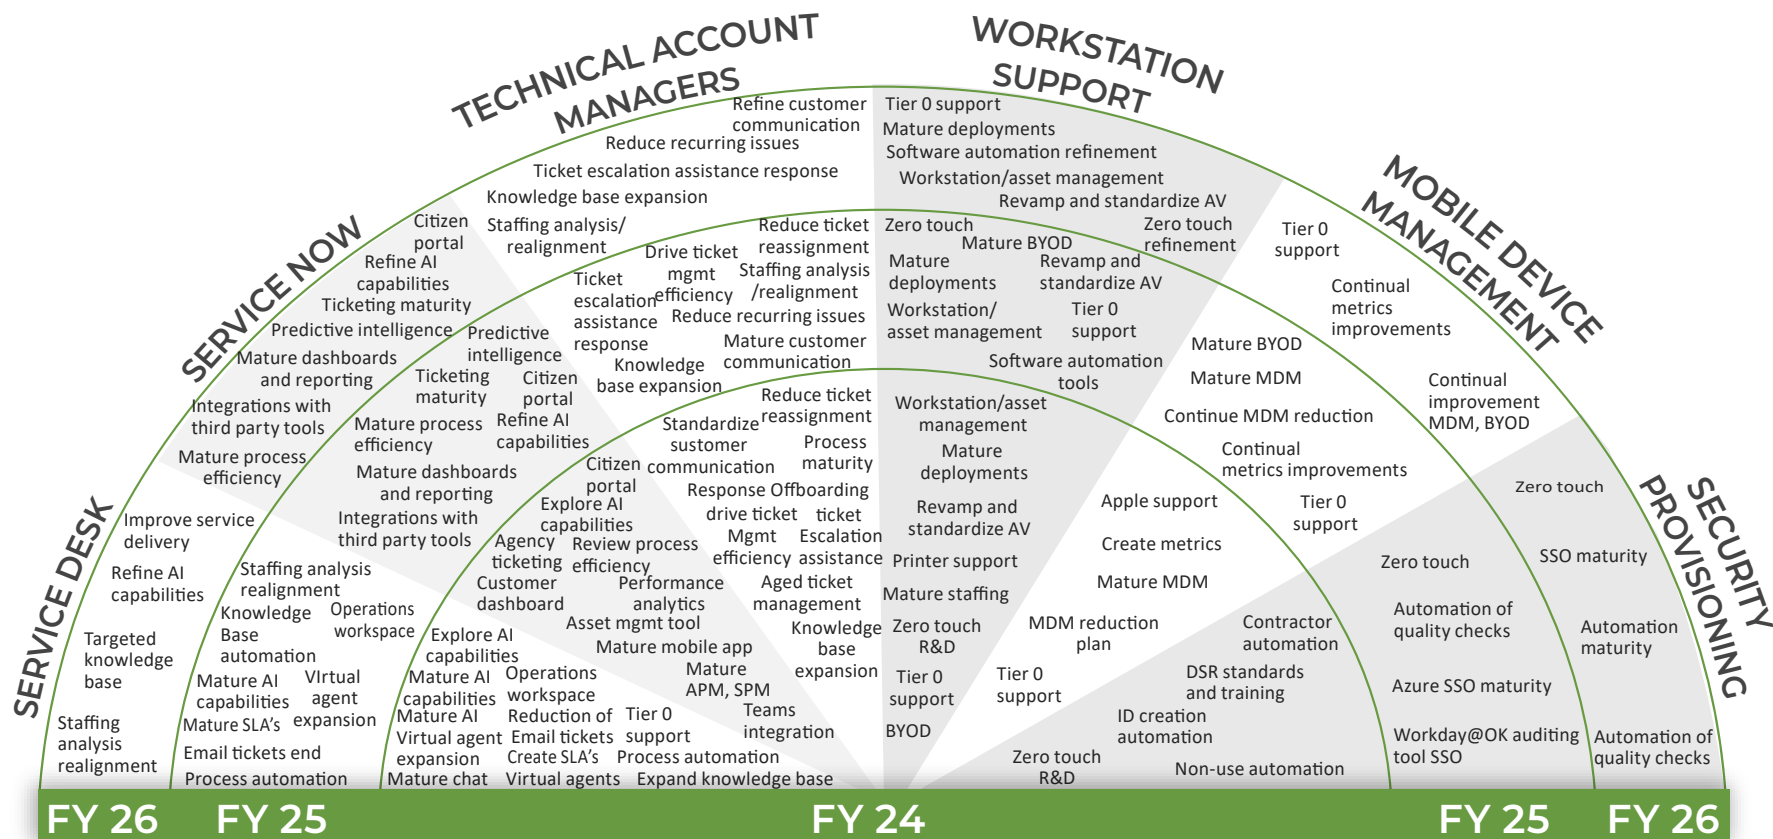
TECHNICAL ACCOUNT MANAGERS

WORKSTATION SUPPORT

MOBILE DEVICE MANAGEMENT

SECURITY PROVISIONING

SERVICE NOW

SERVICE DESK

Refine customer communication
Reduce recurring issues
Ticket escalation assistance response
Knowledge base expansion
Staffing analysis/ realignment

Tier 0 support
Mature deployments
Software automation refinement
Workstation/asset management
Revamp and standardize AV

Citizen portal
Refine AI capabilities
Ticketing maturity
Predictive intelligence
Mature dashboards and reporting
Integrations with third party tools
Mature process efficiency

Reduce ticket reassignment
Drive ticket mgmt efficiency
Staffing analysis /realignment
Ticket escalation assistance response
Reduce recurring issues
Mature customer communication
Knowledge base expansion
Predictive intelligence
Ticketing maturity
Citizen portal
Refine AI capabilities
Mature process efficiency
Mature dashboards and reporting
Integrations with third party tools

Zero touch
Mature BYOD
Zero touch refinement
Mature deployments
Revamp and standardize AV
Workstation/ asset management
Tier 0 support
Software automation tools

Tier 0 support
Continual metrics improvements
Mature BYOD
Mature MDM
Continue MDM reduction
Continual metrics improvements
Tier 0 support
Continual improvement MDM, BYOD

Improve service delivery
Refine AI capabilities
Targeted knowledge base
Staffing analysis realignment

Staffing analysis realignment
Knowledge Base automation
Operations workspace
Mature AI capabilities
VIrtual agent expansion
Mature SLA's
Email tickets end
Process automation

Reduce ticket reassignment
Standardize customer communication
Process maturity
Citizen portal
Explore AI capabilities
Response Offboarding
drive ticket Mgmt efficiency
ticket Escalation assistance
Agency ticketing
Review process efficiency
Customer dashboard
Performance analytics
Aged ticket management
Asset mgmt tool
Knowledge base expansion
Explore AI capabilities
Mature mobile app
Mature AI capabilities
Operations workspace
Mature APM, SPM
Mature AI
Reduction of
Tier 0 support
Teams integration
Virtual agent expansion
Email tickets
Create SLA's
Process automation
Mature chat
Virtual agents
Expand knowledge base

Workstation/asset management
Mature deployments
Revamp and standardize AV
Printer support
Mature staffing
Zero touch R&D
Tier 0 support
BYOD

Apple support
Create metrics
Mature MDM
MDM reduction plan
Tier 0 support
Contractor automation
DSR standards and training
ID creation automation
Zero touch R&D
Non-use automation

Zero touch
SSO maturity
Zero touch
Automation of quality checks
Automation maturity
Azure SSO maturity
Workday@OK auditing tool SSO
Automation of quality checks

FY 26 FY 25 FY 24 FY 25 FY 26